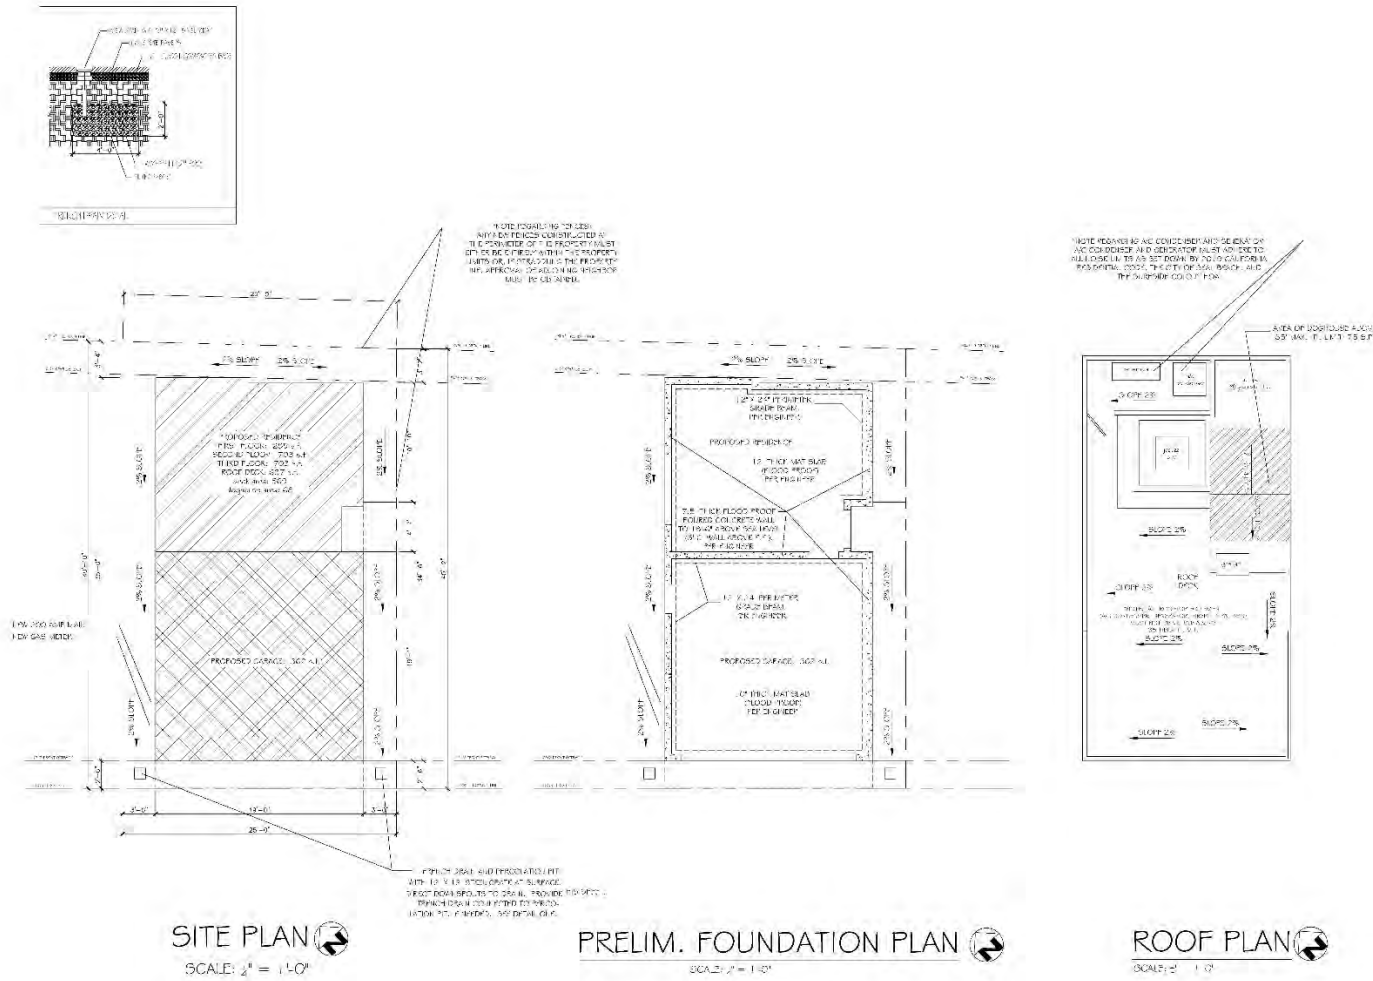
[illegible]

PERCOLATION PIT DETAIL

NOTE REGARDING FENCES:
ANY NEW FENCES CONSTRUCTED AT THE PERIMETER OF THIS PROPERTY MUST EITHER BE ENTIRELY WITHIN THE PROPERTY LIMITS OR, IF STRADDLING THE PROPERTY LINE, APPROVAL OF ADJOINING NEIGHBOR MUST BE OBTAINED.

29'-0"

2% SLOPE   2% SLOPE

PROPOSED RESIDENCE
FIRST FLOOR: 205 s.f.
SECOND FLOOR: 703 s.f.
THIRD FLOOR: 702 s.f.
ROOF DECK: 457 s.f.
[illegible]
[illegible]

2% SLOPE

2% SLOPE

NEW 200 AMP PANEL
NEW GAS METER

PROPOSED GARAGE: 382 s.f.

2% SLOPE

3'-0"   19'-0"   3'-0"
25'-0"

FRENCH DRAIN AND PERCOLATION PIT WITH 12" X 12" STEEL GRATE AT SURFACE. DIRECT DOWNSPOUTS TO DRAIN. PROVIDE 10'-0" SEC. TRENCH DRAIN CONNECTED TO PERCOLATION PIT IF NEEDED. SEE DETAIL ON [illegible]

SITE PLAN
SCALE: $\frac{1}{8}$" = 1'-0"

2% SLOPE   2% SLOPE

12" X 24" PERIMETER GRADE BEAM PER ENGINEER

PROPOSED RESIDENCE

12" THICK MAT SLAB (FLOOD PROOF) PER ENGINEER

7.5" THICK FLOOD PROOF POURED CONCRETE WALL TO 1'-0" ABOVE SEA LEVEL ([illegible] WALL ABOVE F.F.) PER ENGINEER

12" X 24" PERIMETER GRADE BEAM PER ENGINEER

PROPOSED GARAGE: 382 s.f.

12" THICK MAT SLAB (FLOOD PROOF) PER ENGINEER

2% SLOPE

PRELIM. FOUNDATION PLAN
SCALE: $\frac{1}{8}$" = 1'-0"

NOTE REGARDING A/C CONDENSER AND GENERATOR: A/C CONDENSER AND GENERATOR MUST ADHERE TO ALL DISCLAIMERS AS SET DOWN BY 2010 CALIFORNIA RESIDENTIAL CODE, THE CITY OF SEAL BEACH, AND THE BUILDING CODE FOR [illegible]

AREA OF ROOFTOP ACCESS 55' MAX. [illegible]

SLOPE 2%

SLOPE 2%

ROOF DECK

SLOPE 2%

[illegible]

SLOPE 2%

SLOPE 2%

SLOPE 2%

SLOPE 2%

ROOF PLAN
SCALE: $\frac{1}{8}$" = 1'-0"